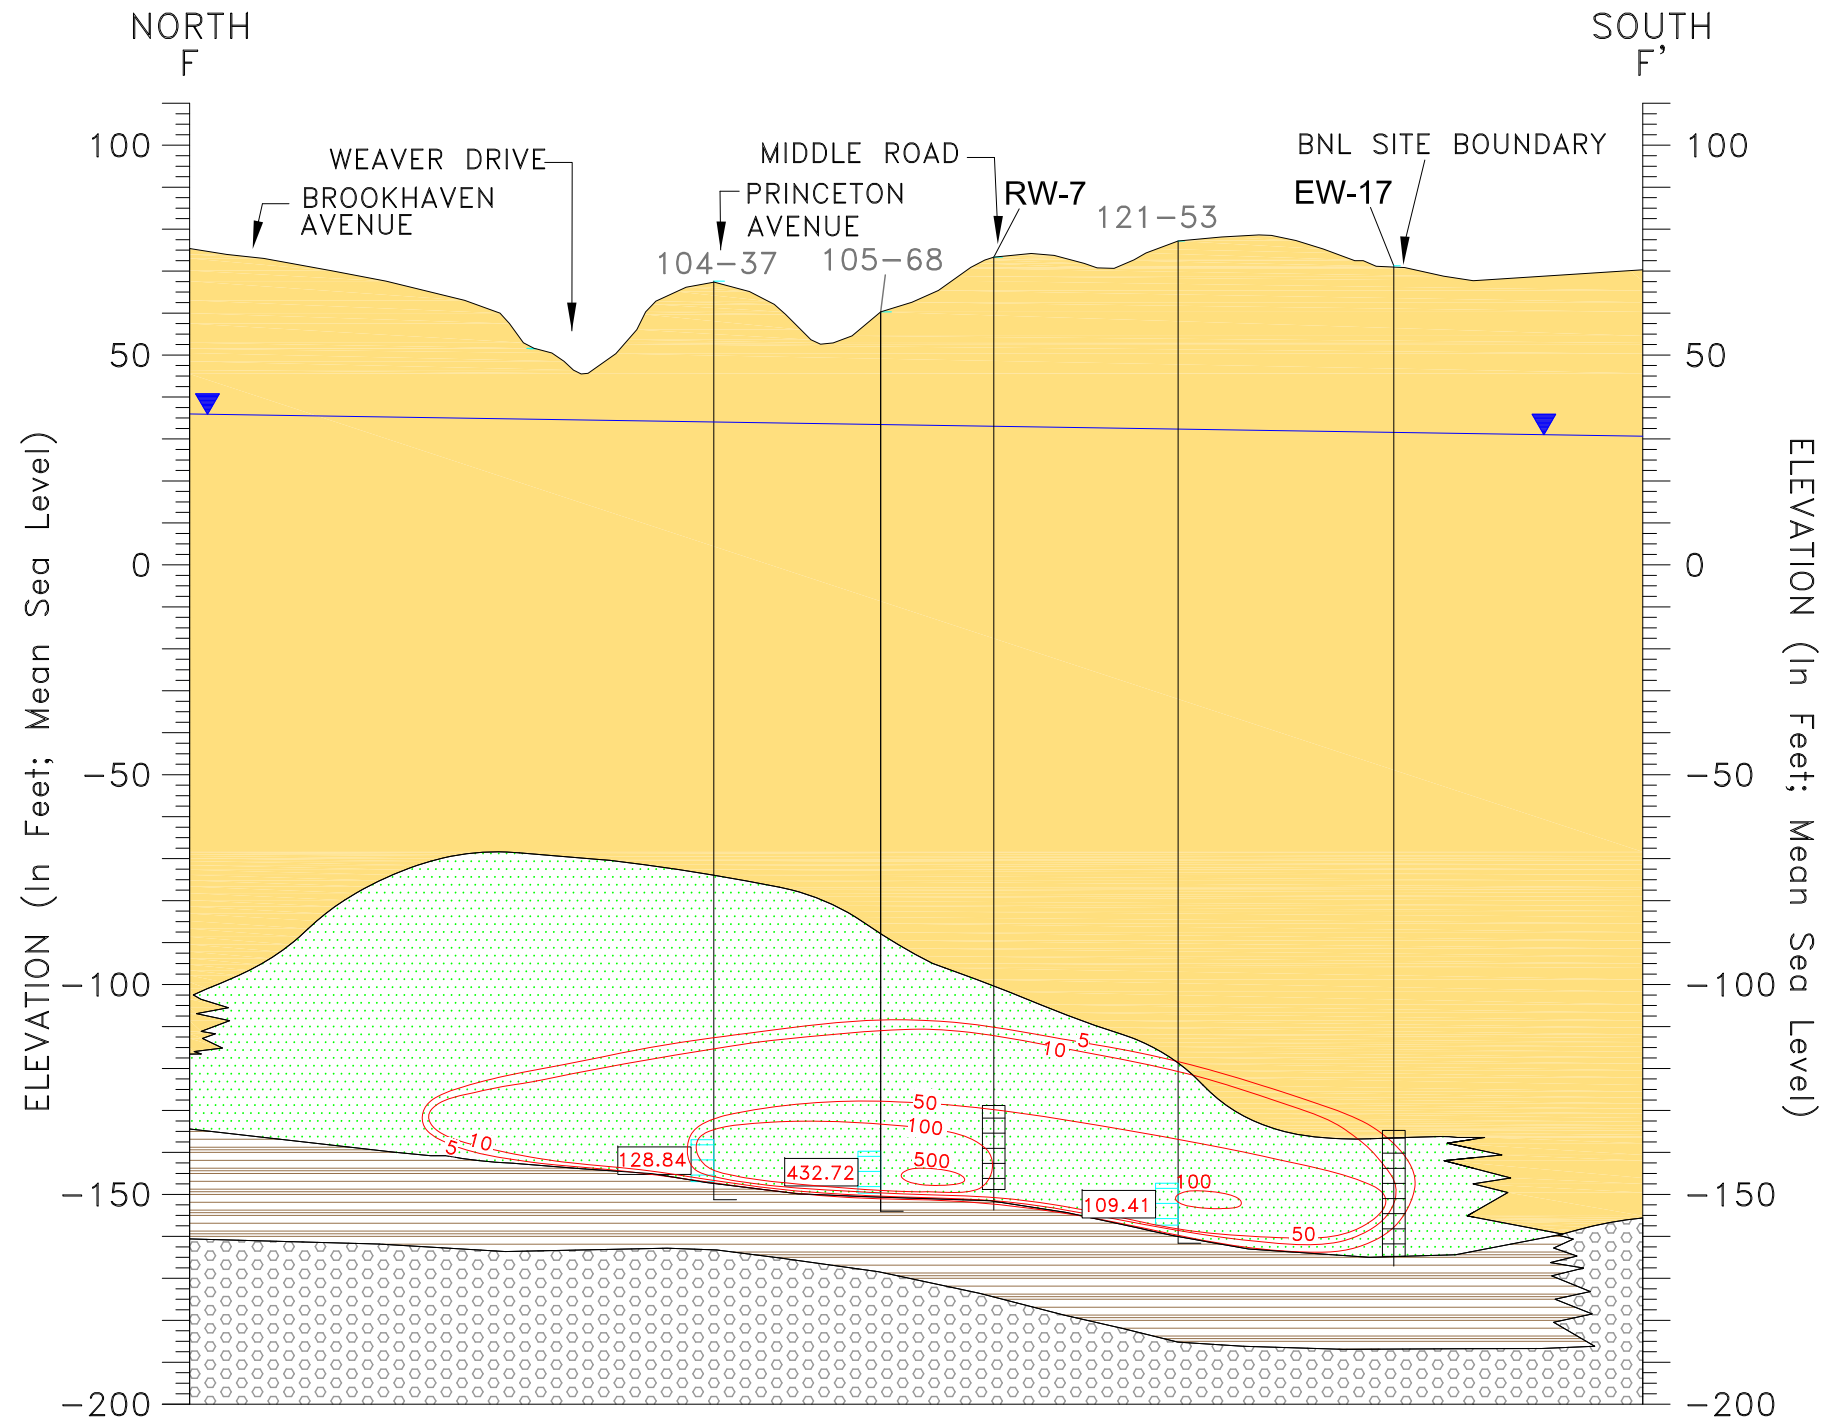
NORTH
F

SOUTH
F'

WEAVER DRIVE
BROOKHAVEN AVENUE
PRINCETON AVENUE
MIDDLE ROAD
RW-7
BNL SITE BOUNDARY
EW-17
104-37
105-68
121-53

100
50
0
-50
-100
-150
-200

ELEVATION (In Feet; Mean Sea Level)

5
10
50
100
500
128.84
432.72
109.41
100
50
10
5